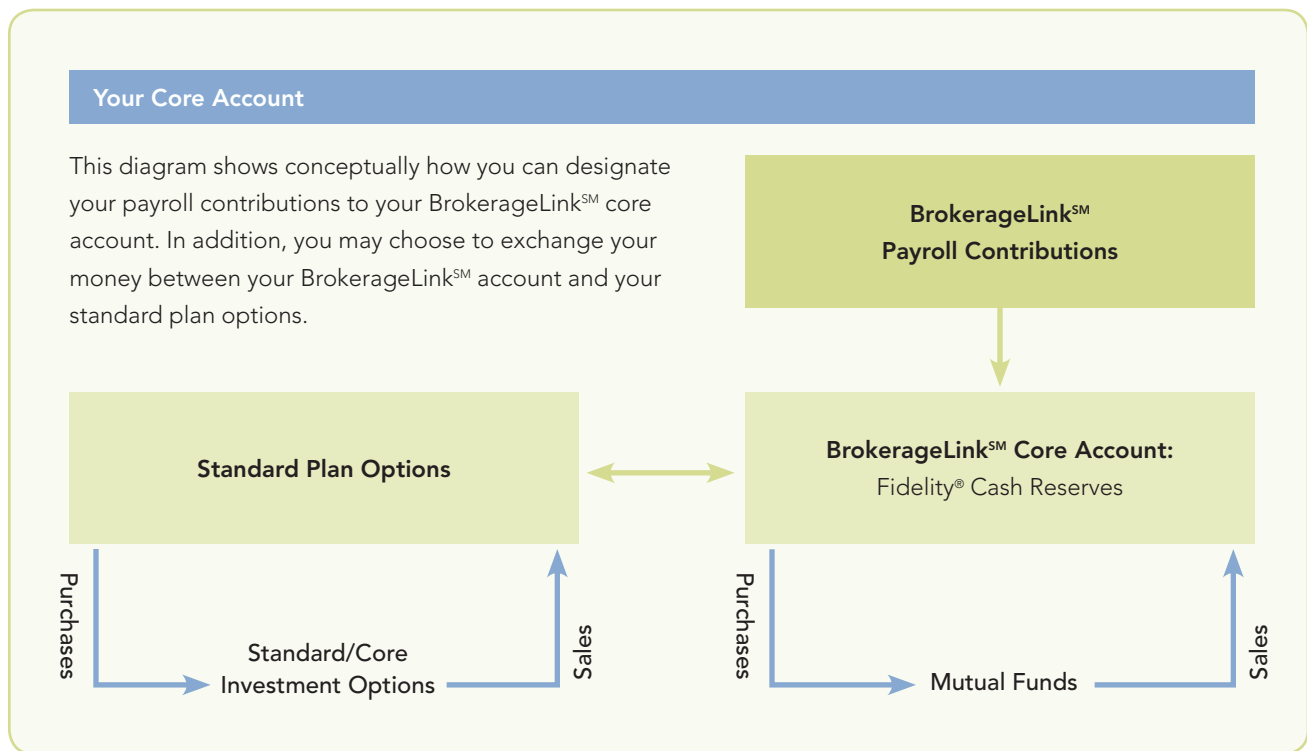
Your Core Account

This diagram shows conceptually how you can designate your payroll contributions to your BrokerageLink$^{SM}$ core account. In addition, you may choose to exchange your money between your BrokerageLink$^{SM}$ account and your standard plan options.

BrokerageLink$^{SM}$
Payroll Contributions

Standard Plan Options

BrokerageLink$^{SM}$ Core Account:
Fidelity® Cash Reserves

Purchases

Standard/Core
Investment Options

Sales

Purchases

Mutual Funds

Sales